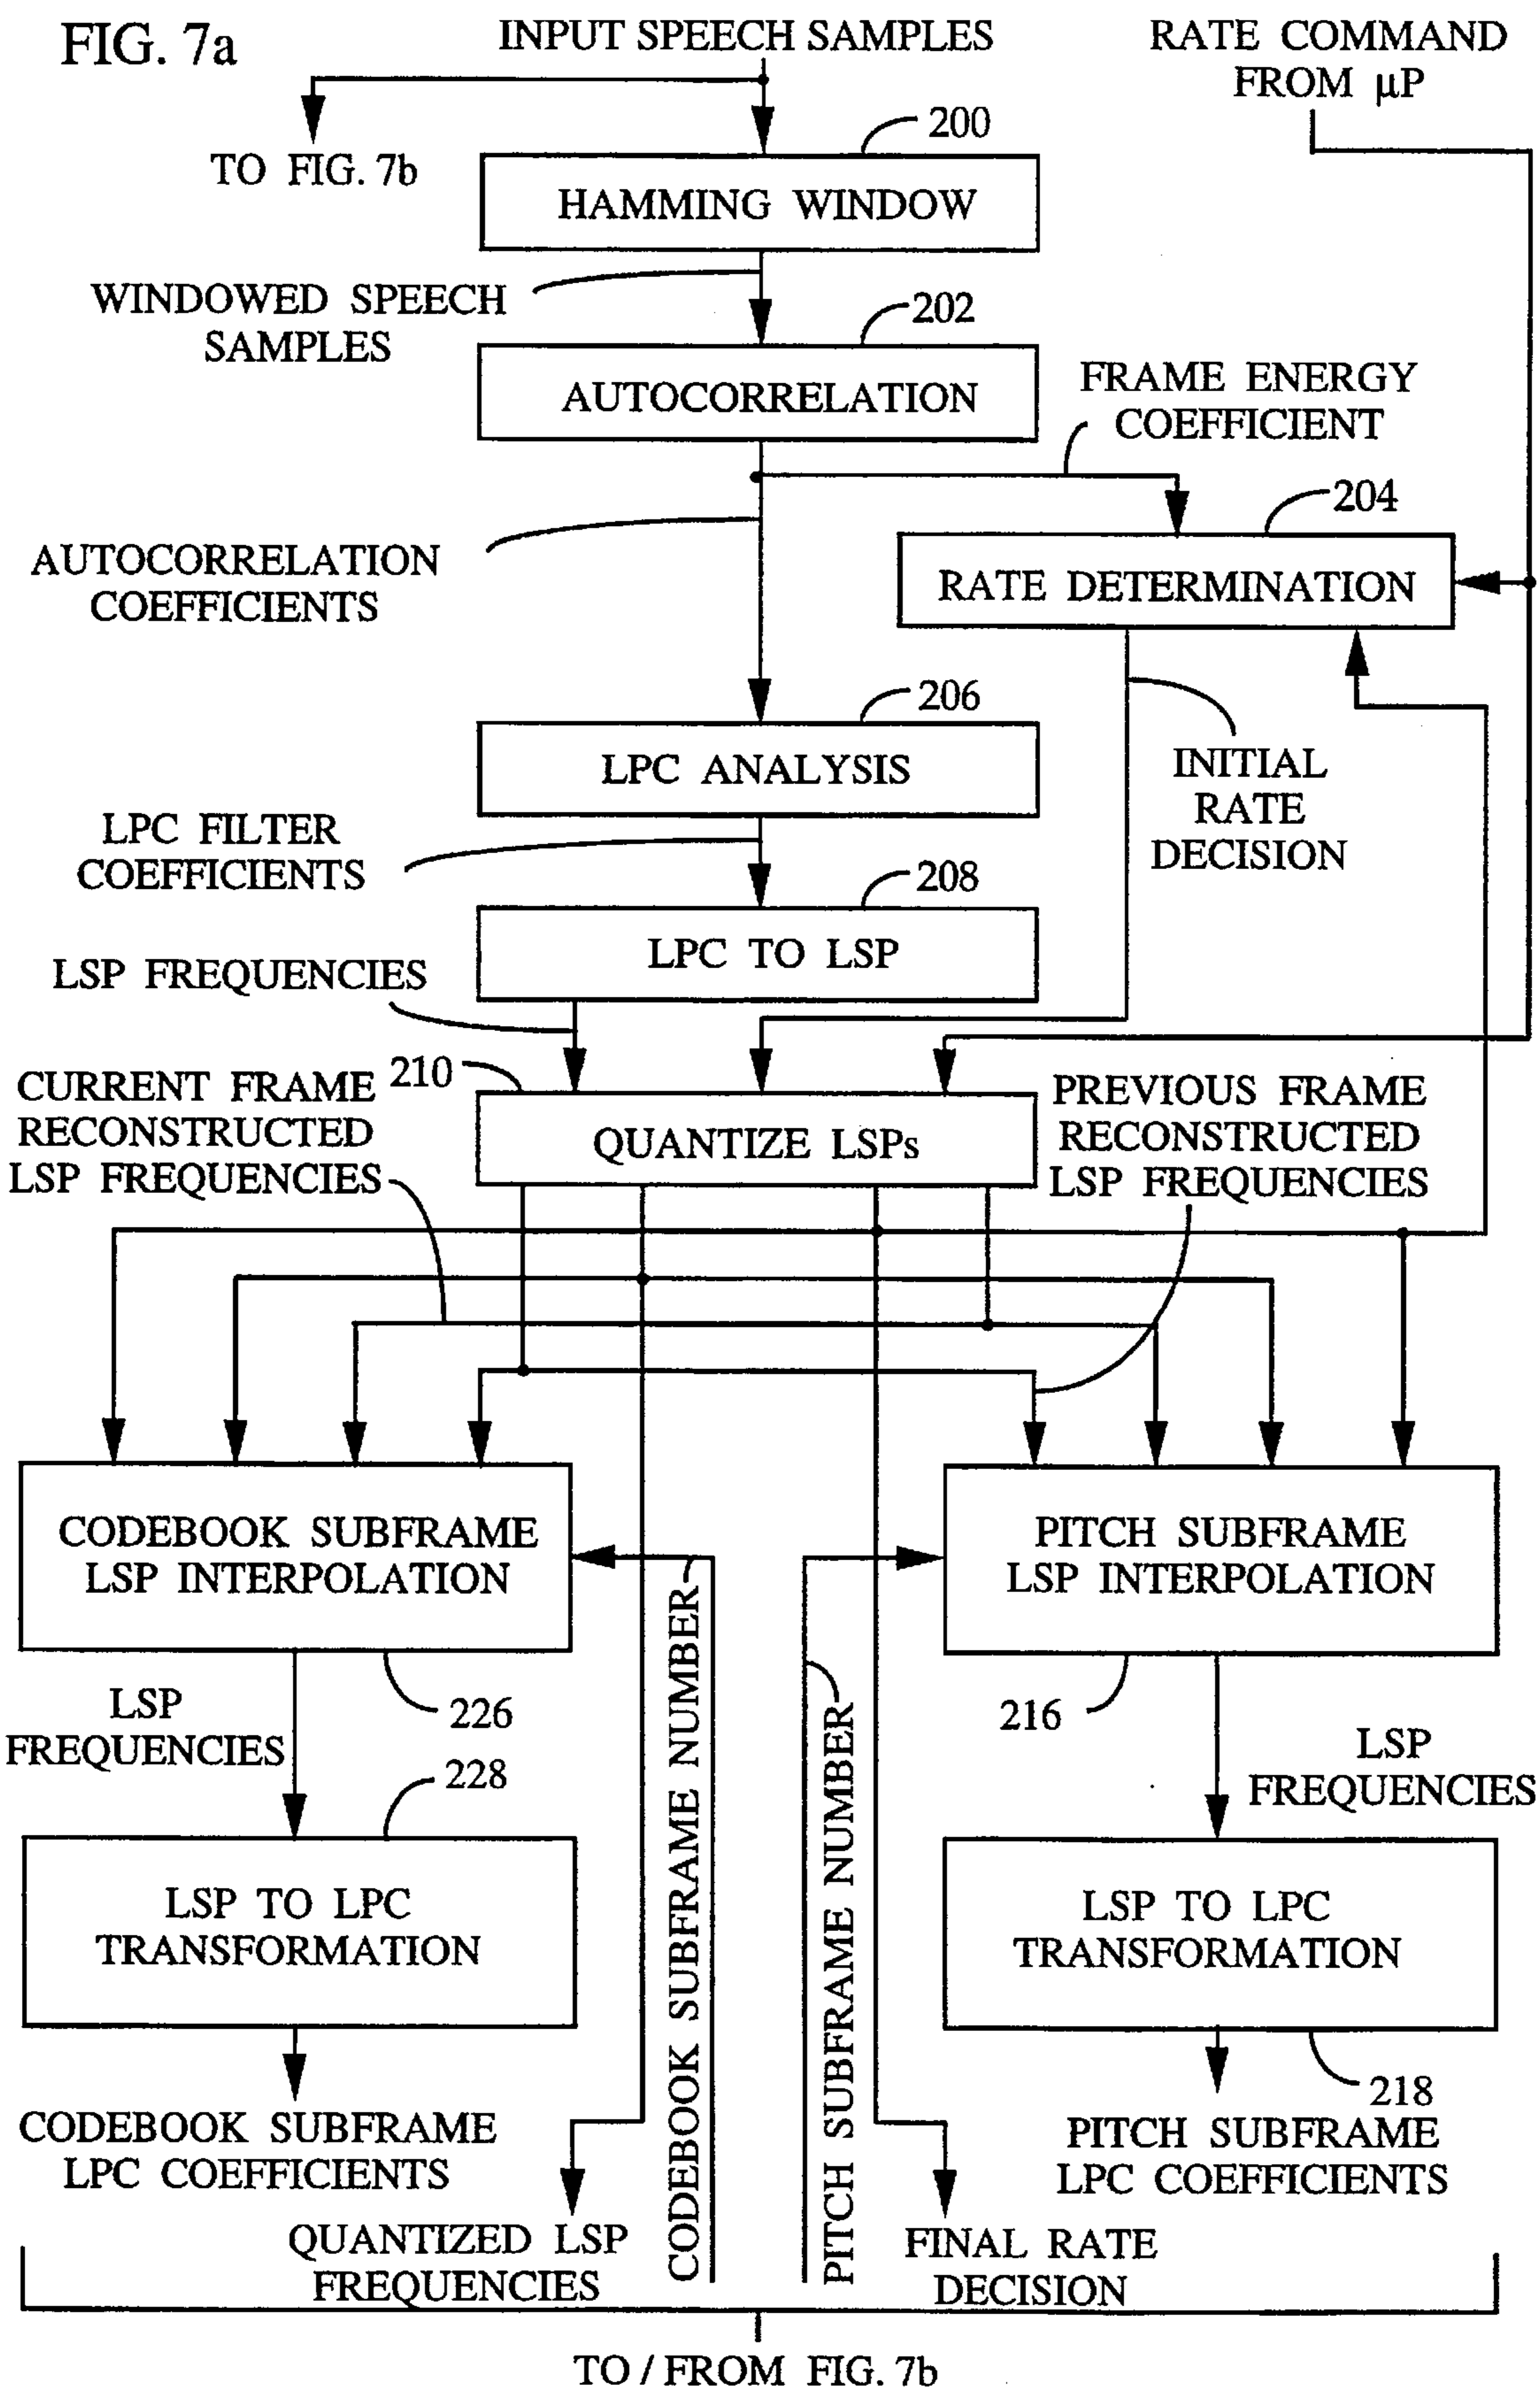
FIG. 7a

INPUT SPEECH SAMPLES

RATE COMMAND FROM µP

TO FIG. 7b

200

HAMMING WINDOW

WINDOWED SPEECH SAMPLES

202

AUTOCORRELATION

FRAME ENERGY COEFFICIENT

204

AUTOCORRELATION COEFFICIENTS

RATE DETERMINATION

206

LPC ANALYSIS

INITIAL RATE DECISION

LPC FILTER COEFFICIENTS

208

LPC TO LSP

LSP FREQUENCIES

CURRENT FRAME RECONSTRUCTED LSP FREQUENCIES

210

QUANTIZE LSPs

PREVIOUS FRAME RECONSTRUCTED LSP FREQUENCIES

CODEBOOK SUBFRAME LSP INTERPOLATION

PITCH SUBFRAME LSP INTERPOLATION

226

LSP FREQUENCIES

CODEBOOK SUBFRAME NUMBER

PITCH SUBFRAME NUMBER

216

LSP FREQUENCIES

228

LSP TO LPC TRANSFORMATION

LSP TO LPC TRANSFORMATION

218

CODEBOOK SUBFRAME LPC COEFFICIENTS

PITCH SUBFRAME LPC COEFFICIENTS

QUANTIZED LSP FREQUENCIES

FINAL RATE DECISION

TO / FROM FIG. 7b